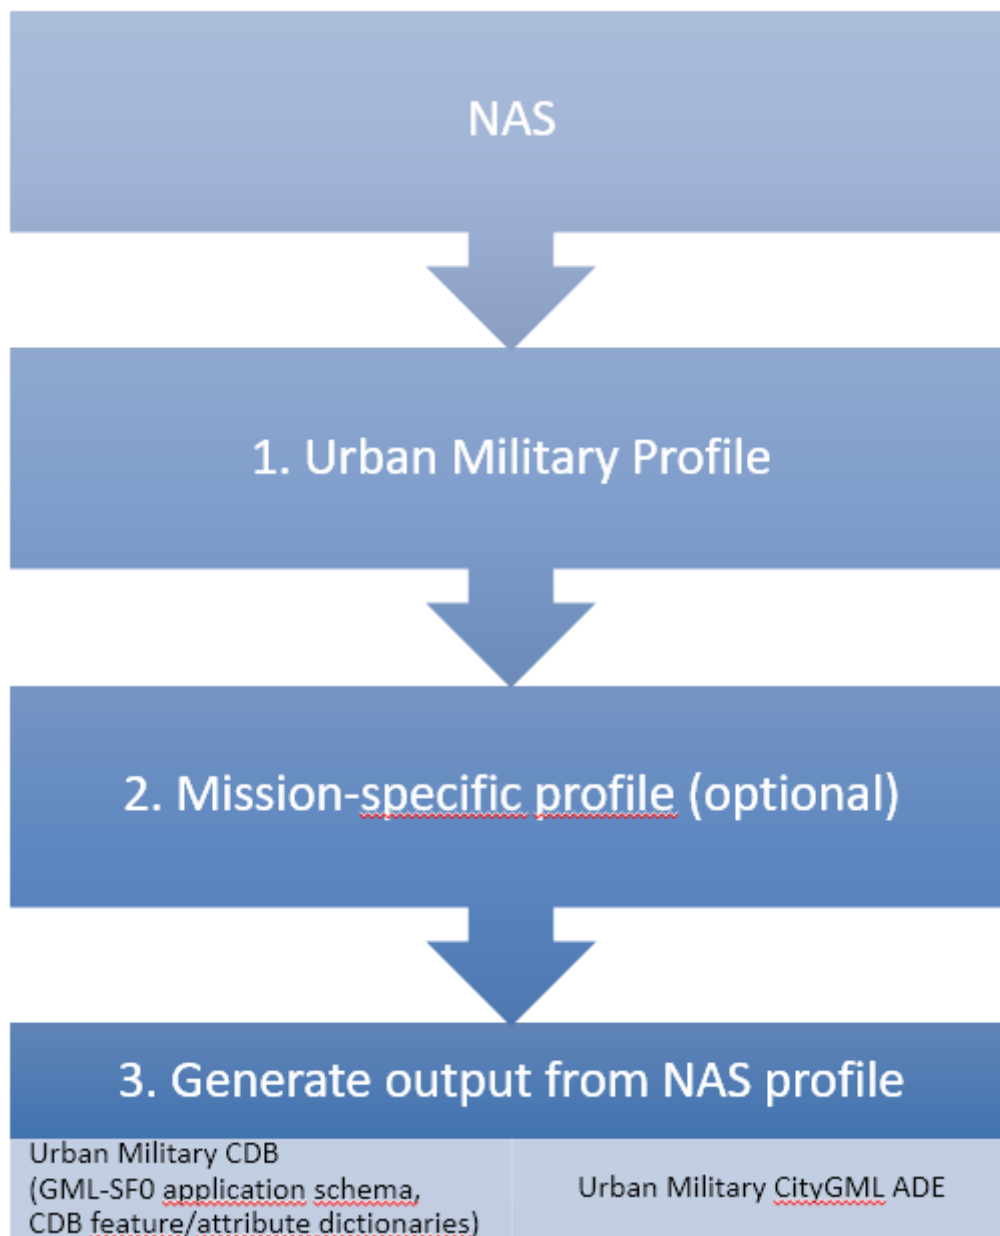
NAS

1. Urban Military Profile

2. Mission-specific profile (optional)

3. Generate output from NAS profile

Urban Military CDB (GML-SF0 application schema, CDB feature/attribute dictionaries)

Urban Military CityGML ADE